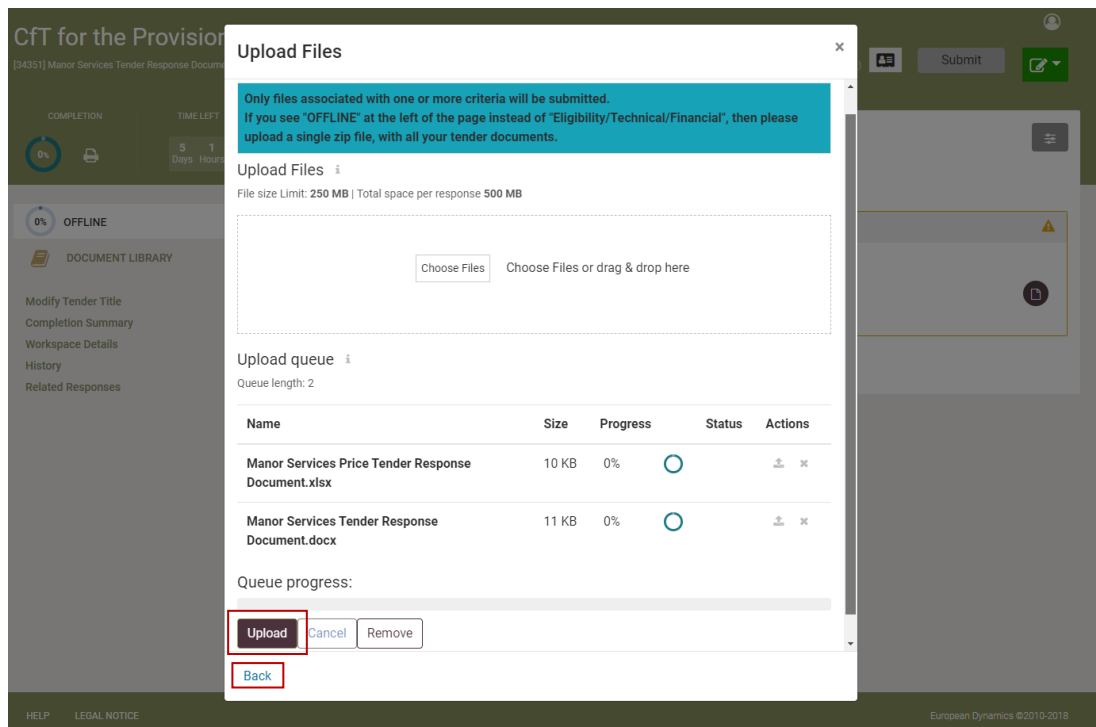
CfT for the Provision
[34351] Manor Services Tender Response Docume

Submit

COMPLETION
0%
TIME LEFT
5 Days
1 Hours

0% OFFLINE

DOCUMENT LIBRARY

Modify Tender Title
Completion Summary
Workspace Details
History
Related Responses

Upload Files
×

Only files associated with one or more criteria will be submitted.
If you see "OFFLINE" at the left of the page instead of "Eligibility/Technical/Financial", then please upload a single zip file, with all your tender documents.

Upload Files

File size Limit: 250 MB | Total space per response 500 MB

Choose Files
Choose Files or drag & drop here

Upload queue

Queue length: 2

| Name | Size | Progress | Status | Actions |
|---|---|---|---|---|
| Manor Services Price Tender Response Document.xlsx | 10 KB | 0% | | |
| Manor Services Tender Response Document.docx | 11 KB | 0% | | |

Queue progress:

Upload
Cancel
Remove

Back

HELP
LEGAL NOTICE

European Dynamics ©2010-2018